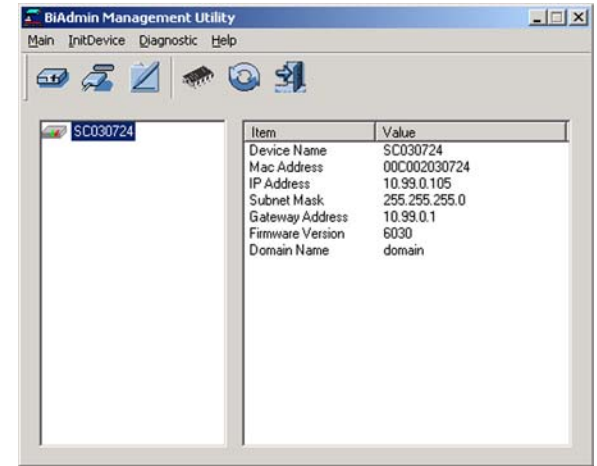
BiAdmin Management Utility

Main InitDevice Diagnostic Help

SC030724

| Item | Value |
|---|---|
| Device Name | SC030724 |
| Mac Address | 00C002030724 |
| IP Address | 10.99.0.105 |
| Subnet Mask | 255.255.255.0 |
| Gateway Address | 10.99.0.1 |
| Firmware Version | 6030 |
| Domain Name | domain |